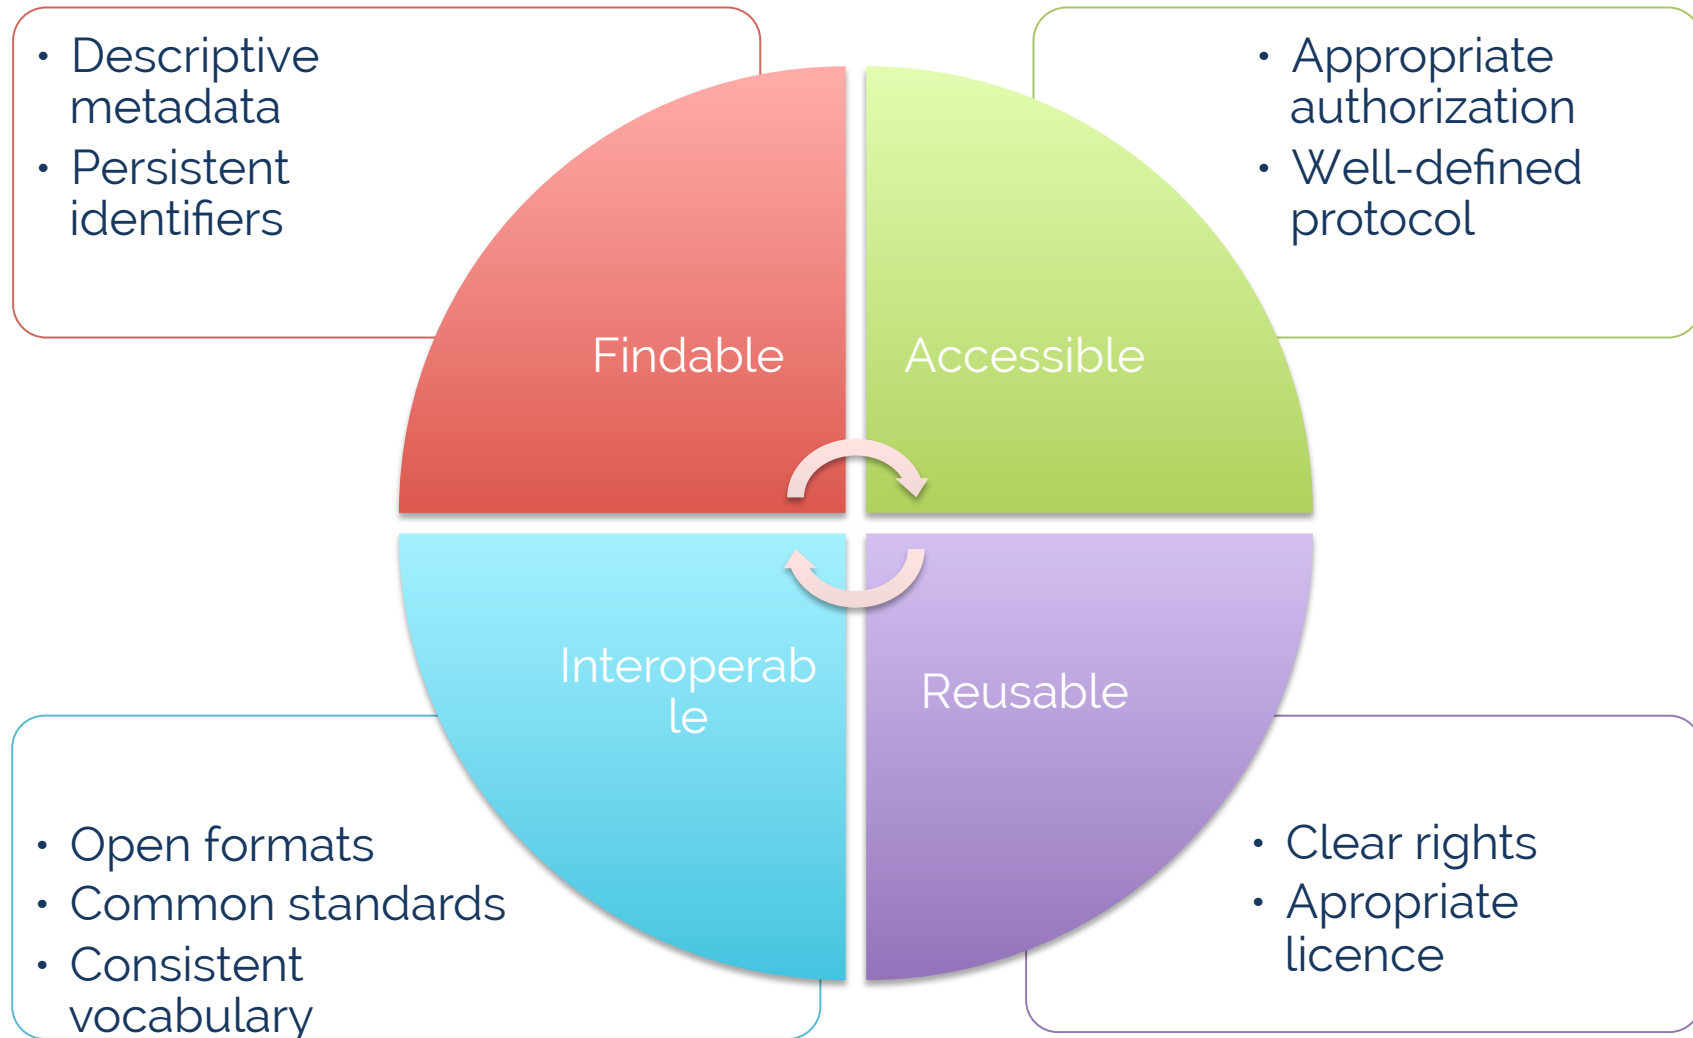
• Descriptive metadata
• Persistent identifiers

• Appropriate authorization
• Well-defined protocol

Findable

Accessible

Interoperab le

Reusable

• Open formats
• Common standards
• Consistent vocabulary

• Clear rights
• Apropriate licence